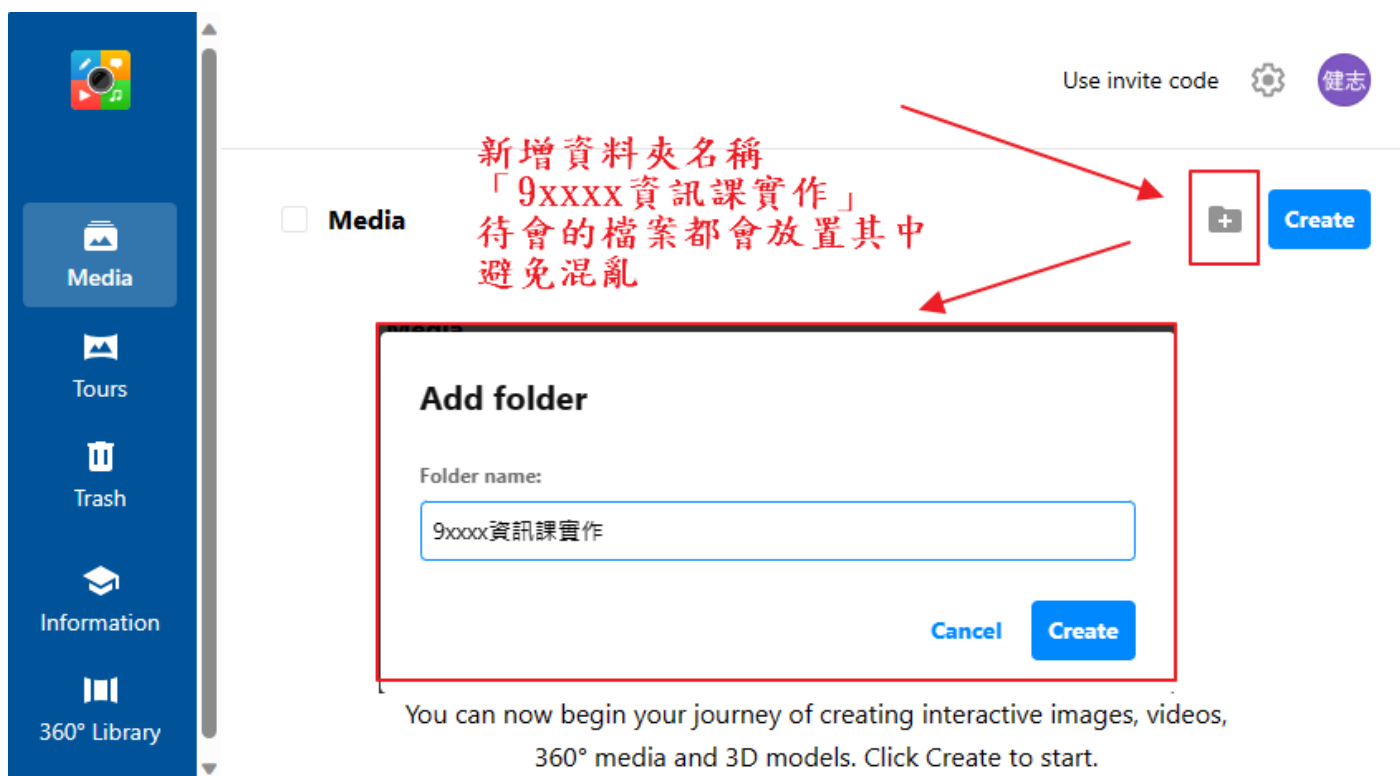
Media

Tours

Trash

Information

360° Library

Use invite code

健志

新增資料夾名稱
「9xxxx資訊課實作」
待會的檔案都會放置其中
避免混亂

Media

Create

Add folder

Folder name:

9xxxx資訊課實作

Cancel

Create

You can now begin your journey of creating interactive images, videos, 360° media and 3D models. Click Create to start.